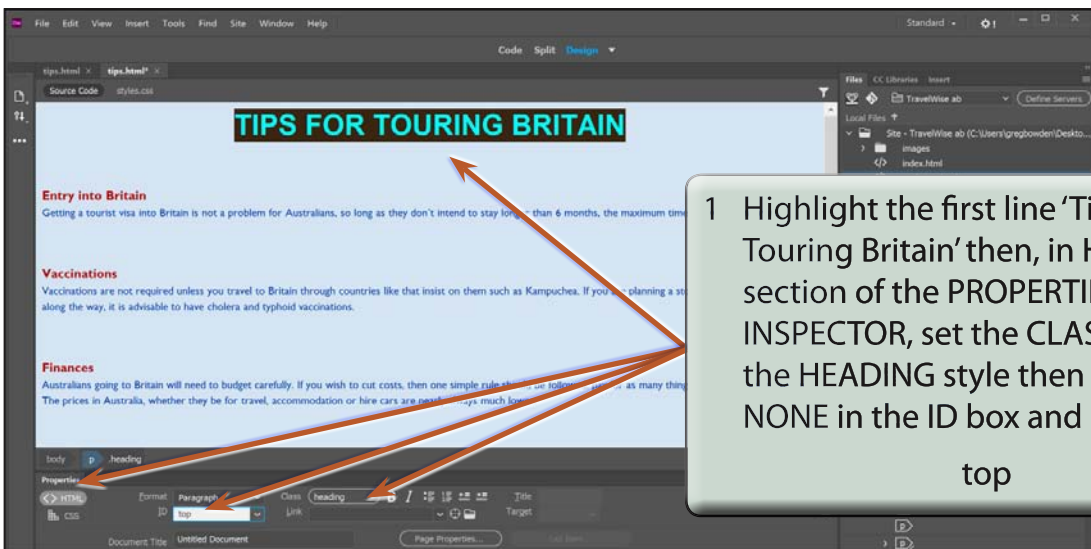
File Edit View Insert Tools Find Site Window Help

Standard

Code Split Design

tips.html × tips.html* ×

Source Code styles.css

TIPS FOR TOURING BRITAIN

Entry into Britain

Getting a tourist visa into Britain is not a problem for Australians, so long as they don't intend to stay longer than 6 months, the maximum time

Vaccinations

Vaccinations are not required unless you travel to Britain through countries like that insist on them such as Kampuchea. If you are planning a st along the way, it is advisable to have cholera and typhoid vaccinations.

Finances

Australians going to Britain will need to budget carefully. If you wish to cut costs, then one simple rule should be followed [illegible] as many thing The prices in Australia, whether they be for travel, accommodation or hire cars are nearly always much low

body p .heading

Properties

HTML Format Paragraph Class heading Title

CSS ID top Link Target

Document Title Untitled Document Page Properties...

Files CC Libraries Insert

TravelWise ab Define Servers

Local Files

Site - TravelWise ab (C:\Users\gregbowden\Deskto...

images

index.html

1 Highlight the first line 'Ti Touring Britain' then, in H section of the PROPERTI INSPECTOR, set the CLAS the HEADING style then NONE in the ID box and

top